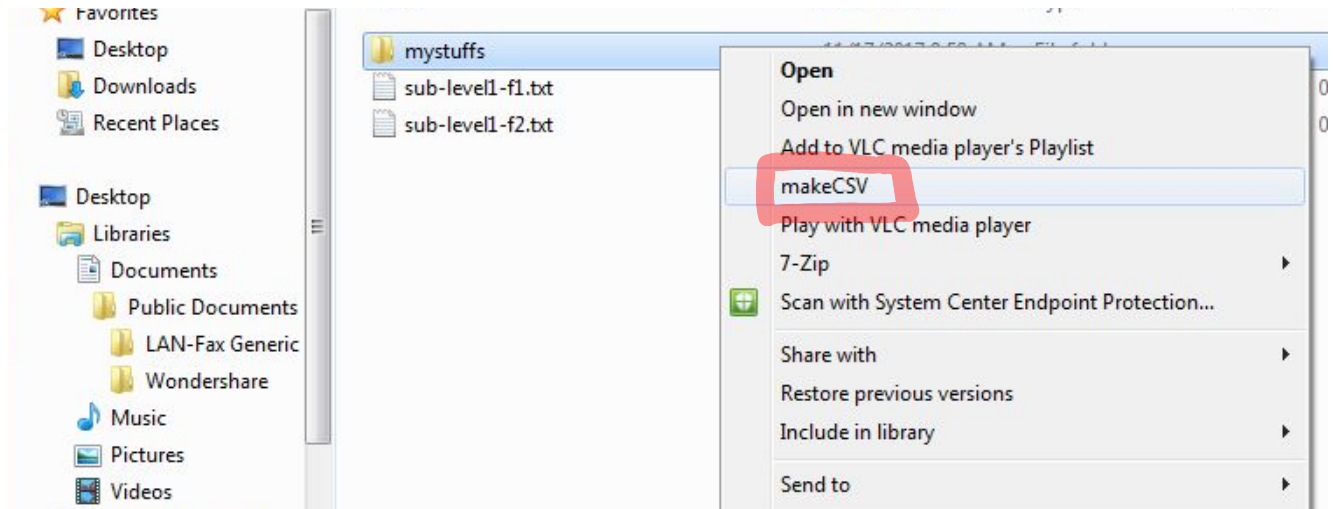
Favorites
Desktop
Downloads
Recent Places

Desktop
Libraries
Documents
Public Documents
LAN-Fax Generic
Wondershare
Music
Pictures
Videos

mystuffs
sub-level1-f1.txt
sub-level1-f2.txt

Open
Open in new window
Add to VLC media player's Playlist
makeCSV
Play with VLC media player
7-Zip
Scan with System Center Endpoint Protection...
Share with
Restore previous versions
Include in library
Send to